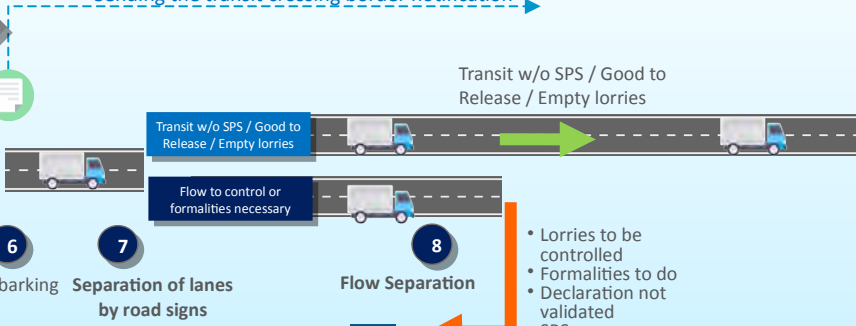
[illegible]

Transit w/o SPS / Good to Release / Empty lorries

Transit w/o SPS / Good to Release / Empty lorries

Flow to control or formalities necessary

6

barking

7

Separation of lanes by road signs

8

Flow Separation

• Lorries to be controlled
• Formalities to do
• Declaration not validated
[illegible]